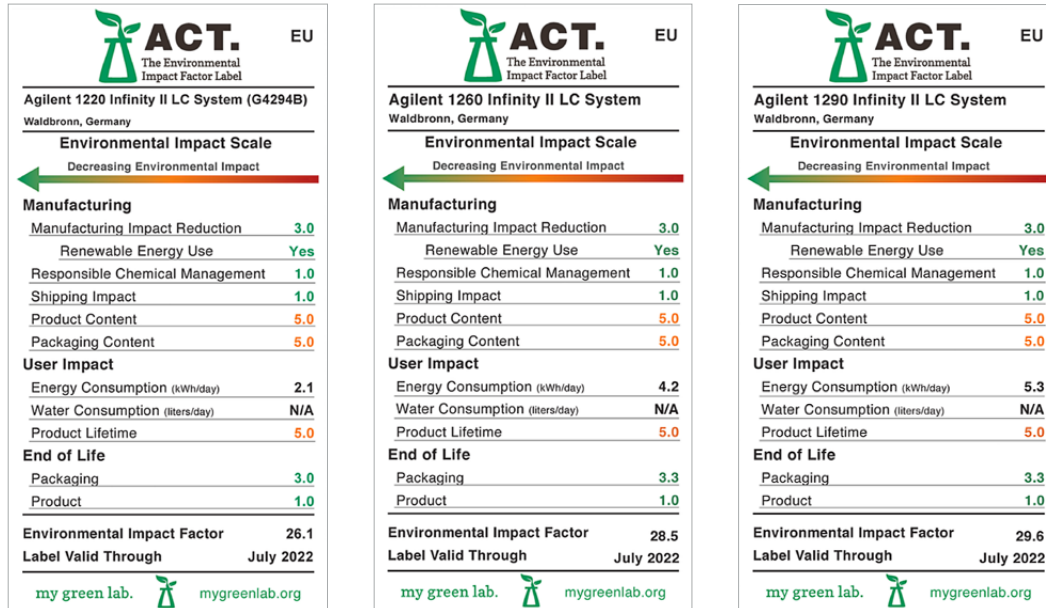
ACT.
The Environmental Impact Factor Label
EU

Agilent 1220 Infinity II LC System (G4294B)
Waldbronn, Germany

Environmental Impact Scale
Decreasing Environmental Impact

Manufacturing
| Manufacturing Impact Reduction | 3.0 |
|---|---|
| Renewable Energy Use | Yes |
| Responsible Chemical Management | 1.0 |
| Shipping Impact | 1.0 |
| Product Content | 5.0 |
| Packaging Content | 5.0 |

User Impact
| Energy Consumption (kWh/day) | 2.1 |
|---|---|
| Water Consumption (liters/day) | N/A |
| Product Lifetime | 5.0 |

End of Life
| Packaging | 3.0 |
|---|---|
| Product | 1.0 |

Environmental Impact Factor 26.1
Label Valid Through July 2022

my green lab. mygreenlab.org

ACT.
The Environmental Impact Factor Label
EU

Agilent 1260 Infinity II LC System
Waldbronn, Germany

Environmental Impact Scale
Decreasing Environmental Impact

Manufacturing
| Manufacturing Impact Reduction | 3.0 |
|---|---|
| Renewable Energy Use | Yes |
| Responsible Chemical Management | 1.0 |
| Shipping Impact | 1.0 |
| Product Content | 5.0 |
| Packaging Content | 5.0 |

User Impact
| Energy Consumption (kWh/day) | 4.2 |
|---|---|
| Water Consumption (liters/day) | N/A |
| Product Lifetime | 5.0 |

End of Life
| Packaging | 3.3 |
|---|---|
| Product | 1.0 |

Environmental Impact Factor 28.5
Label Valid Through July 2022

my green lab. mygreenlab.org

ACT.
The Environmental Impact Factor Label
EU

Agilent 1290 Infinity II LC System
Waldbronn, Germany

Environmental Impact Scale
Decreasing Environmental Impact

Manufacturing
| Manufacturing Impact Reduction | 3.0 |
|---|---|
| Renewable Energy Use | Yes |
| Responsible Chemical Management | 1.0 |
| Shipping Impact | 1.0 |
| Product Content | 5.0 |
| Packaging Content | 5.0 |

User Impact
| Energy Consumption (kWh/day) | 5.3 |
|---|---|
| Water Consumption (liters/day) | N/A |
| Product Lifetime | 5.0 |

End of Life
| Packaging | 3.3 |
|---|---|
| Product | 1.0 |

Environmental Impact Factor 29.6
Label Valid Through July 2022

my green lab. mygreenlab.org